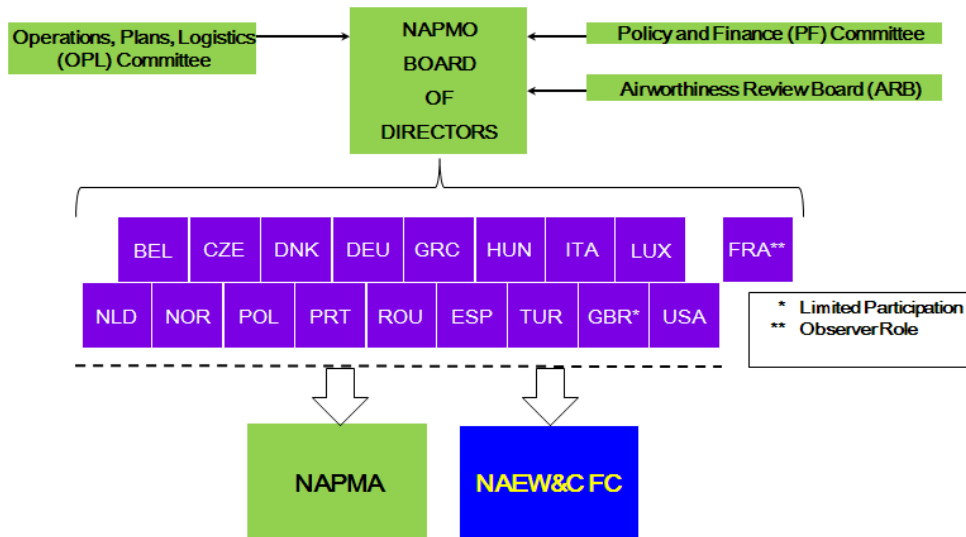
Operations, Plans, Logistics (OPL) Committee

NAPMO BOARD OF DIRECTORS

Policy and Finance (PF) Committee

Airworthiness Review Board (ARB)

BEL
CZE
DNK
DEU
GRC
HUN
ITA
LUX
FRA**

NLD
NOR
POL
PRT
ROU
ESP
TUR
GBR*
USA

* Limited Participation
** Observer Role

NAPMA

NAEW&C FC